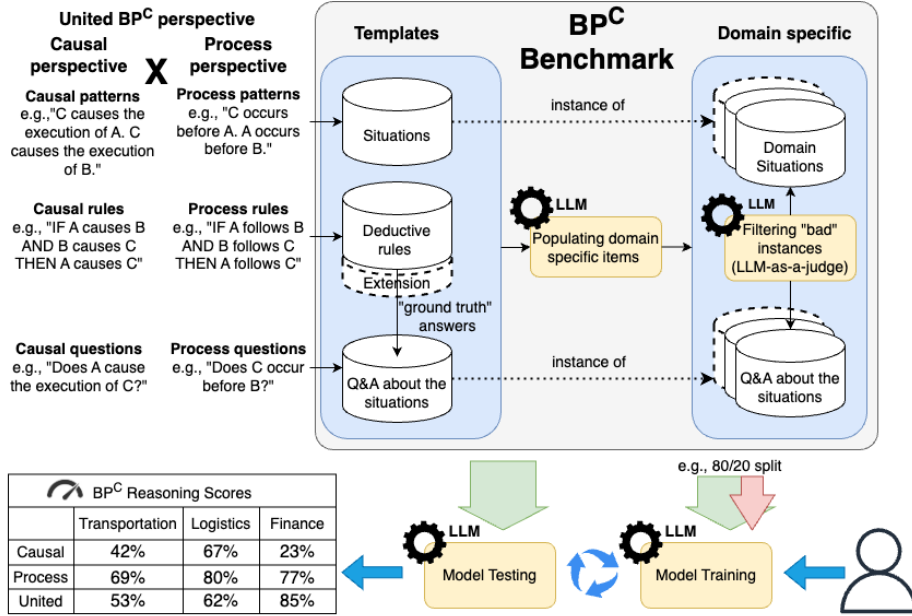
United BP$^C$ perspective

Causal perspective X Process perspective

Causal patterns
e.g.,"C causes the execution of A. C causes the execution of B."

Process patterns
e.g., "C occurs before A. A occurs before B."

Causal rules
e.g., "IF A causes B AND B causes C THEN A causes C"

Process rules
e.g., "IF A follows B AND B follows C THEN A follows C"

Causal questions
e.g., "Does A cause the execution of C?"

Process questions
e.g., "Does C occur before B?"

BP$^C$ Benchmark

Templates

Situations

Deductive rules

Extension

"ground truth" answers

Q&A about the situations

instance of

LLM

Populating domain specific items

instance of

Domain specific

Domain Situations

LLM

Filtering "bad" instances (LLM-as-a-judge)

Q&A about the situations

e.g., 80/20 split

BP$^C$ Reasoning Scores

| | Transportation | Logistics | Finance |
|---|---|---|---|
| Causal | 42% | 67% | 23% |
| Process | 69% | 80% | 77% |
| United | 53% | 62% | 85% |

LLM

Model Testing

LLM

Model Training